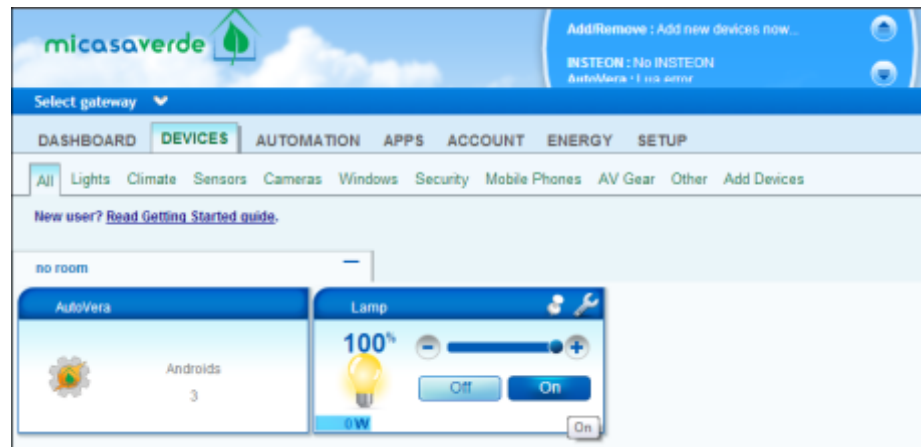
micasaverde

Add/Remove : Add new devices now...

INSTEON : No INSTEON

AutoVera : Lua error

Select gateway

DASHBOARD DEVICES AUTOMATION APPS ACCOUNT ENERGY SETUP

All Lights Climate Sensors Cameras Windows Security Mobile Phones AV Gear Other Add Devices

New user? Read Getting Started guide.

no room

AutoVera

Androids

3

Lamp

100%

Off On

0W

On